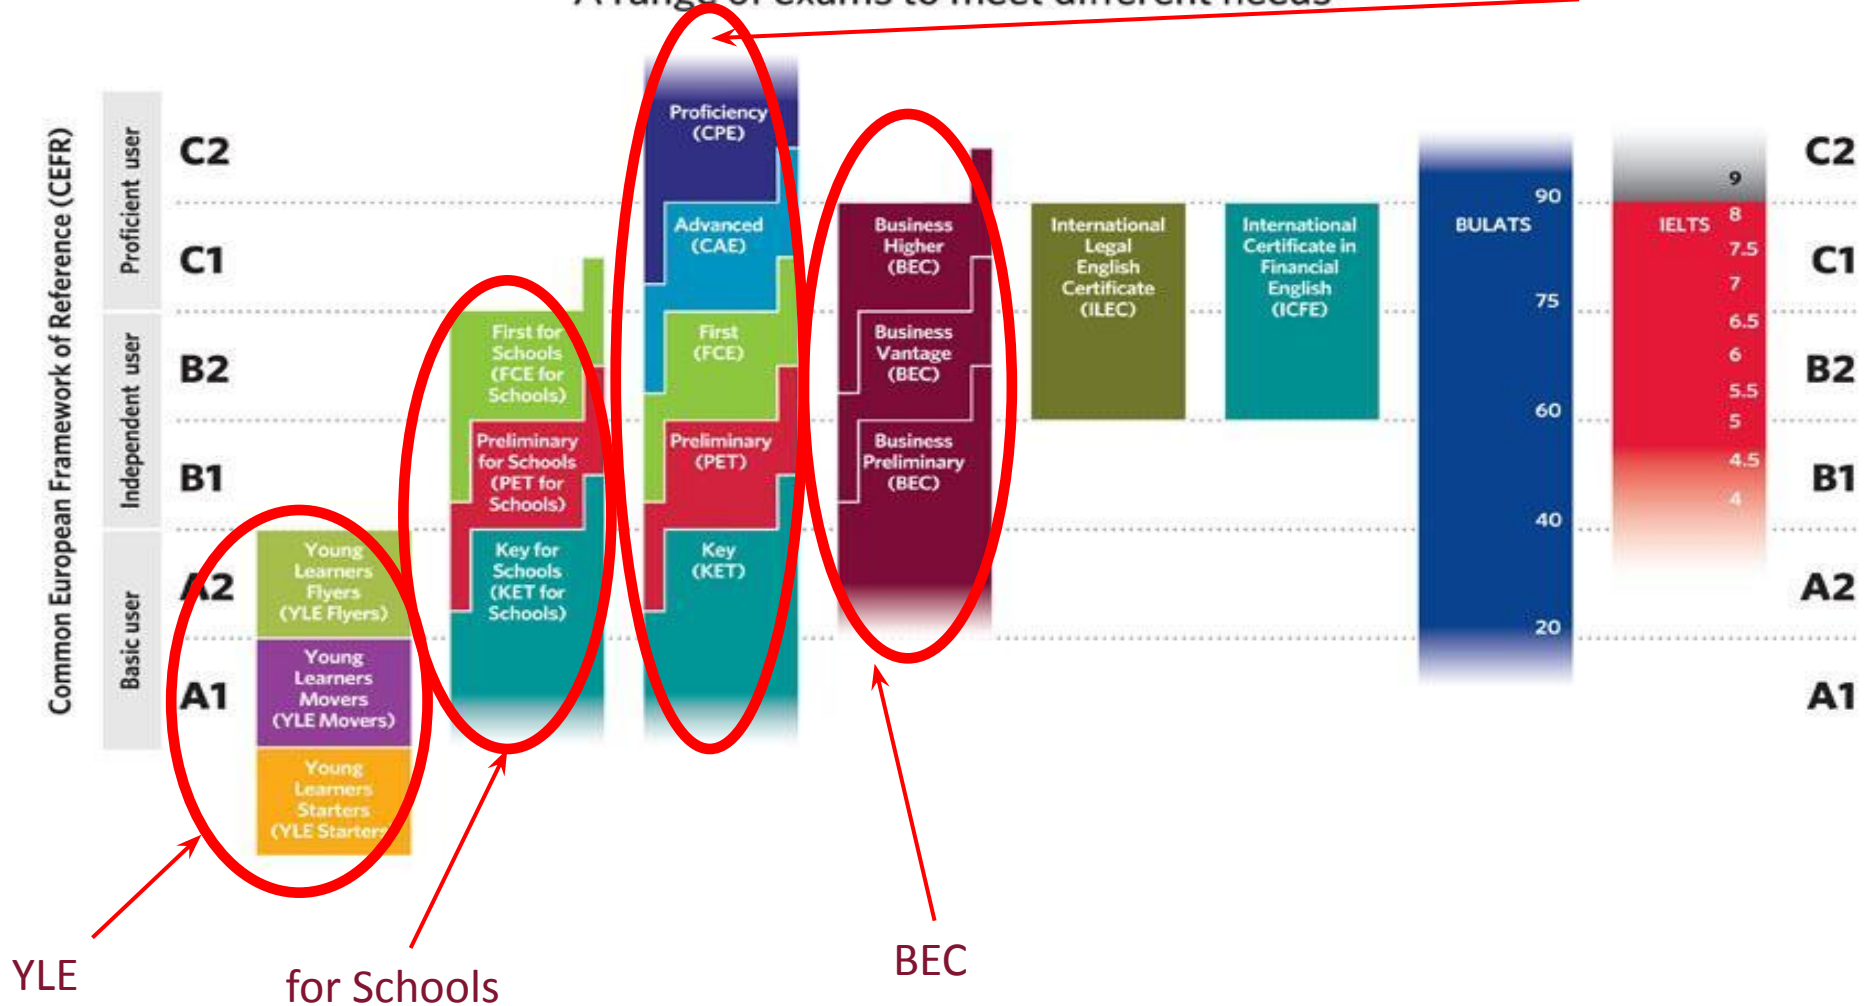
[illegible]

Common European Framework of Reference (CEFR)

Proficient user
Independent user
Basic user

C2
C1
B2
B1
A2
A1

Young Learners Flyers (YLE Flyers)
Young Learners Movers (YLE Movers)
Young Learners Starters (YLE Starters)

First for Schools (FCE for Schools)
Preliminary for Schools (PET for Schools)
Key for Schools (KET for Schools)

Proficiency (CPE)
Advanced (CAE)
First (FCE)
Preliminary (PET)
Key (KET)

Business Higher (BEC)
Business Vantage (BEC)
Business Preliminary (BEC)

International Legal English Certificate (ILEC)

International Certificate in Financial English (ICFE)

BULATS
90
75
60
40
20

IELTS
9
8
7.5
7
6.5
6
5.5
5
4.5
4

C2
C1
B2
B1
A2
A1

YLE
for Schools
BEC